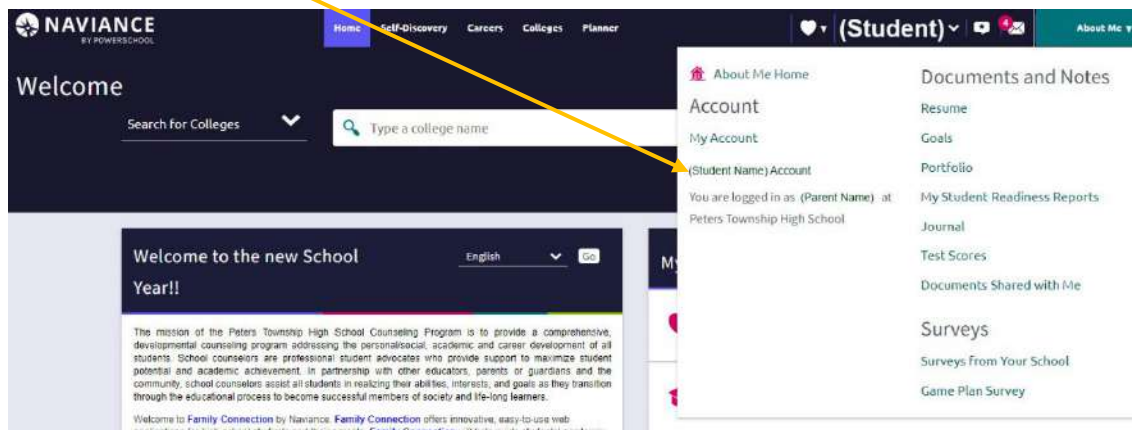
NAVIANCE
BY POWERSCHOOL

Home Self-Discovery Careers Colleges Planner

(Student) 4 About Me

Welcome

Search for Colleges

Type a college name

About Me Home

Account

My Account

(Student Name) Account

You are logged in as (Parent Name) at Peters Township High School

Documents and Notes

Resume

Goals

Portfolio

My Student Readiness Reports

Journal

Test Scores

Documents Shared with Me

Surveys

Surveys From Your School

Game Plan Survey

Welcome to the new School Year!!

English Go

My

The mission of the Peters Township High School Counseling Program is to provide a comprehensive, developmental counseling program addressing the personal/social, academic and career development of all students. School counselors are professional student advocates who provide support to maximize student potential and academic achievement. In partnership with other educators, parents or guardians and the community, school counselors assist all students in realizing their abilities, interests, and goals as they transition through the educational process to become successful members of society and life-long learners.

Welcome to Family Connection by Naviance. Family Connection offers innovative, easy-to-use web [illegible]